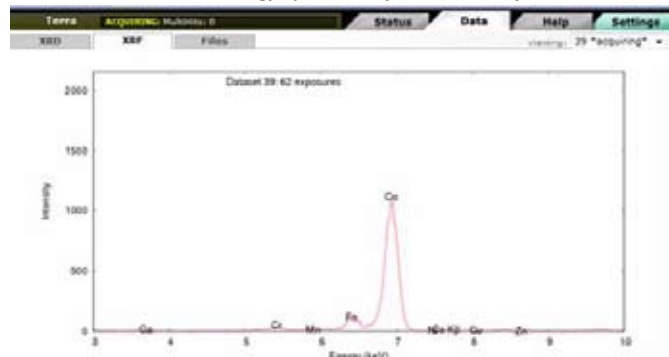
Terra ACQUIRING: Multiplex: 8 Status Data Help Settings

XRD XRF Files Viewing: 39 *acquiring*

Dataset 39: 62 exposures

2000

1500

1000

500

0

Intensity

Ca Cr Mn Fe Co Ni Fe Kβ Cu Zn

3 4 5 6 7 8 9 10

Energy (keV)